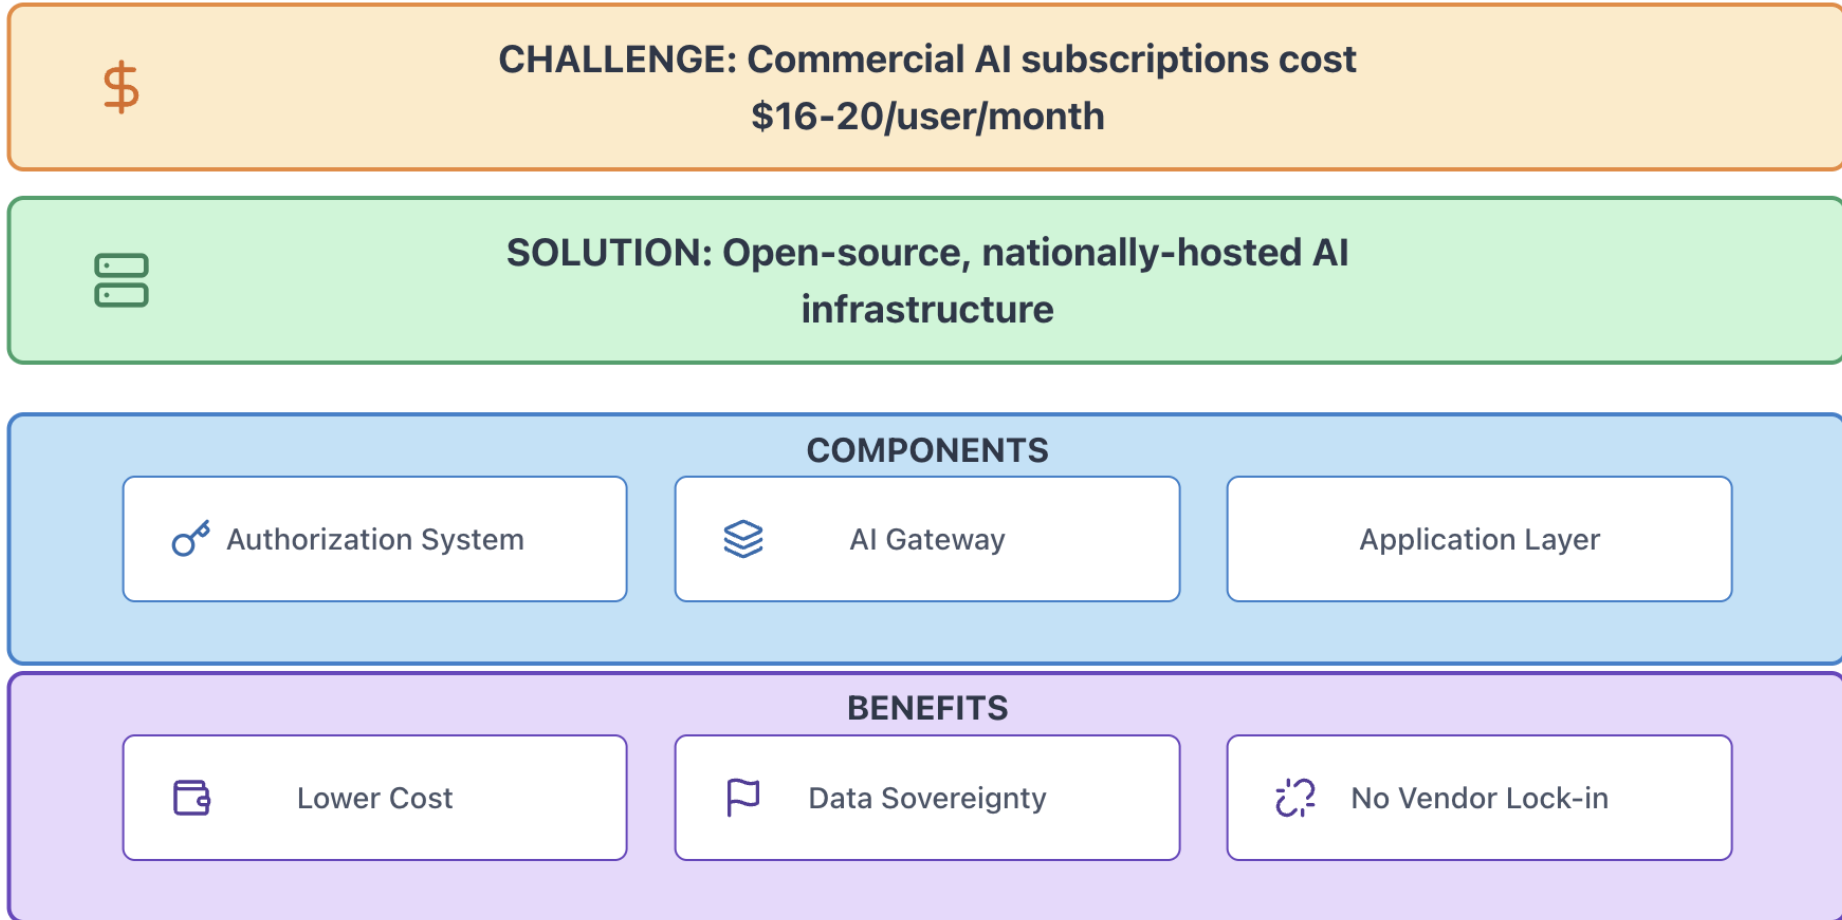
CHALLENGE: Commercial AI subscriptions cost \$16-20/user/month

SOLUTION: Open-source, nationally-hosted AI infrastructure

COMPONENTS

Authorization System

AI Gateway

Application Layer

BENEFITS

Lower Cost

Data Sovereignty

No Vendor Lock-in